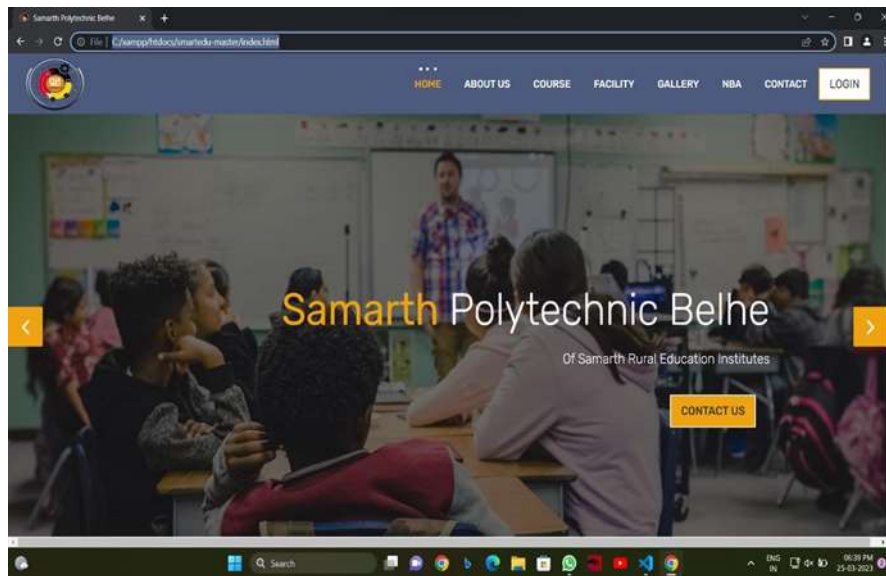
Samarth Polytechnic Belhe ×

File | C:/xampp/htdocs/smartedu-master/index.html

HOME ABOUT US COURSE FACILITY GALLERY NBA CONTACT LOGIN

Samarth Polytechnic Belhe

Of Samarth Rural Education Institutes

CONTACT US

Search

ENG IN 06:39 PM 25-03-2023